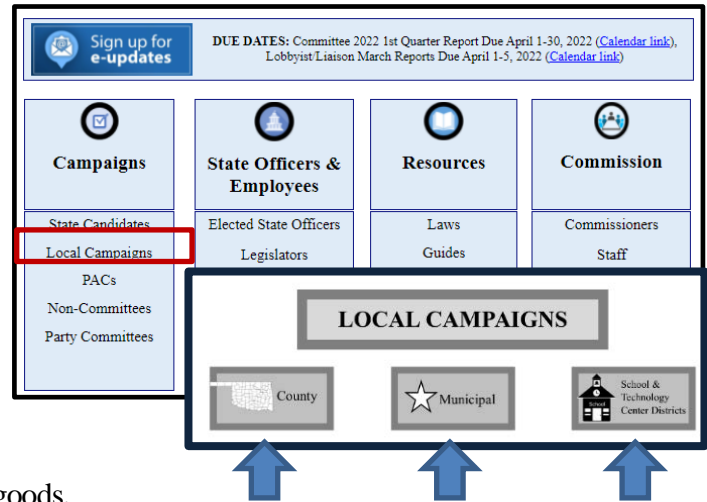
Sign up for e-updates

DUE DATES: Committee 2022 1st Quarter Report Due April 1-30, 2022 (Calendar link), Lobbyist/Liaison March Reports Due April 1-5, 2022 (Calendar link)

Campaigns

State Candidates
Local Campaigns
PACs
Non-Committees
Party Committees

State Officers & Employees

Elected State Officers
Legislators

Resources

Laws
Guides

Commission

Commissioners
Staff

LOCAL CAMPAIGNS

County

Municipal

School
School & Technology Center Districts

goods